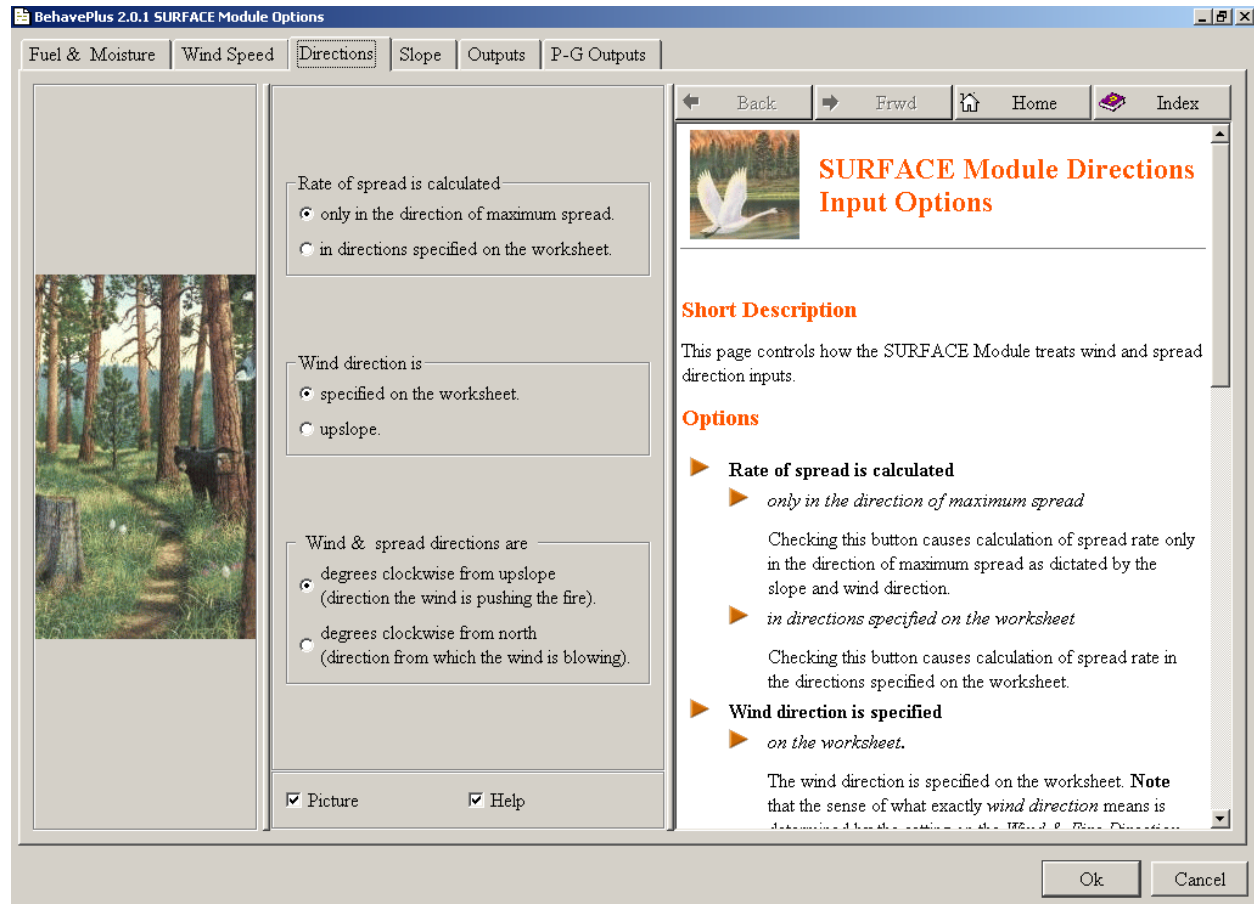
BehavePlus 2.0.1 SURFACE Module Options

Fuel & Moisture | Wind Speed | Directions | Slope | Outputs | P-G Outputs

Rate of spread is calculated
only in the direction of maximum spread.
in directions specified on the worksheet.

Wind direction is
specified on the worksheet.
upslope.

Wind & spread directions are
degrees clockwise from upslope (direction the wind is pushing the fire).
degrees clockwise from north (direction from which the wind is blowing).

Picture
Help

Back Frwd Home Index

SURFACE Module Directions Input Options

Short Description

This page controls how the SURFACE Module treats wind and spread direction inputs.

Options

Rate of spread is calculated

only in the direction of maximum spread

Checking this button causes calculation of spread rate only in the direction of maximum spread as dictated by the slope and wind direction.

in directions specified on the worksheet

Checking this button causes calculation of spread rate in the directions specified on the worksheet.

Wind direction is specified

on the worksheet.

The wind direction is specified on the worksheet. Note that the sense of what exactly wind direction means is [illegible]

Ok
Cancel